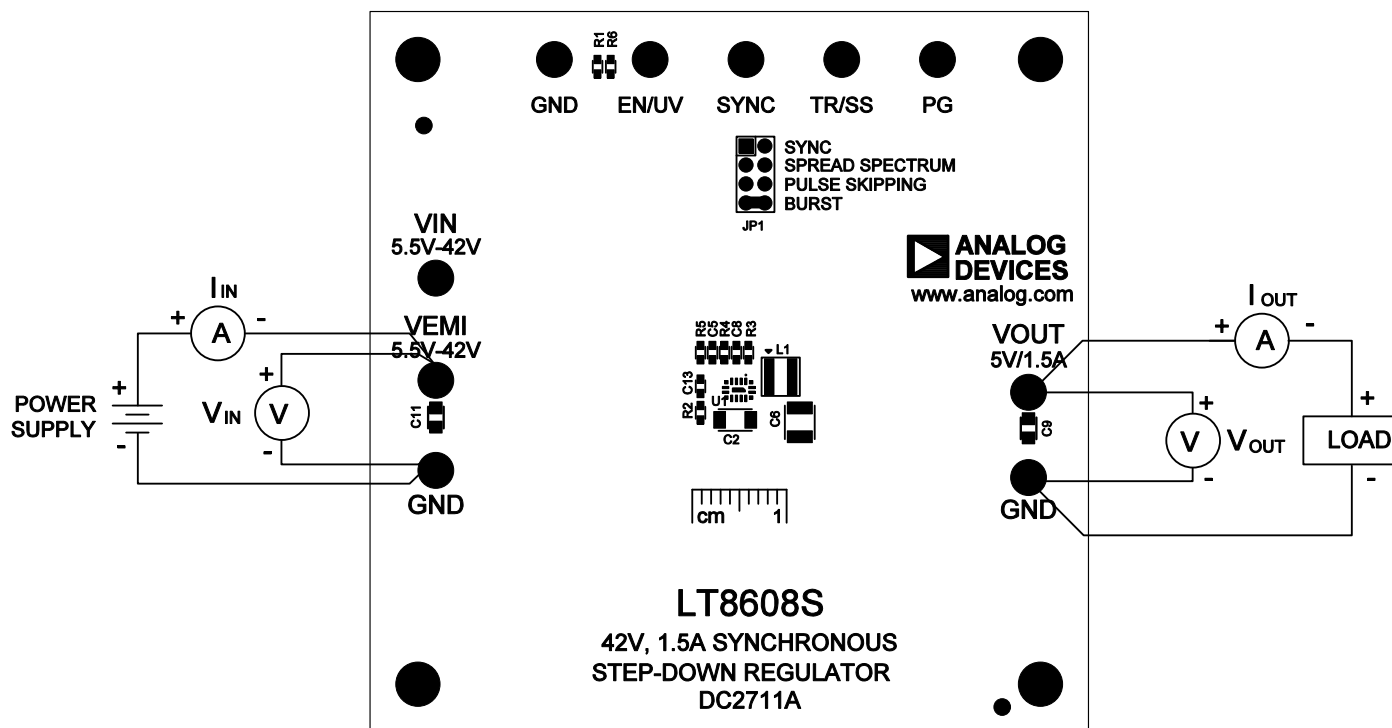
R1 R6

GND EN/UV SYNC TR/SS PG

SYNC
SPREAD SPECTRUM
PULSE SKIPPING
BURST
JP1

VIN
5.5V-42V

ANALOG
DEVICES
www.analog.com

$I_{IN}$
+ A -

VEMI
5.5V-42V

+
POWER SUPPLY
-

+
$V_{IN}$ V
-

C11

GND

R5 C5 R4 C3 R3
L1
C13
U1
R2
C2
C8

cm 1

$I_{OUT}$
+ A -

VOUT
5V/1.5A

C9

+
V $V_{OUT}$
-

+
LOAD
-

GND

LT8608S
42V, 1.5A SYNCHRONOUS
STEP-DOWN REGULATOR
DC2711A